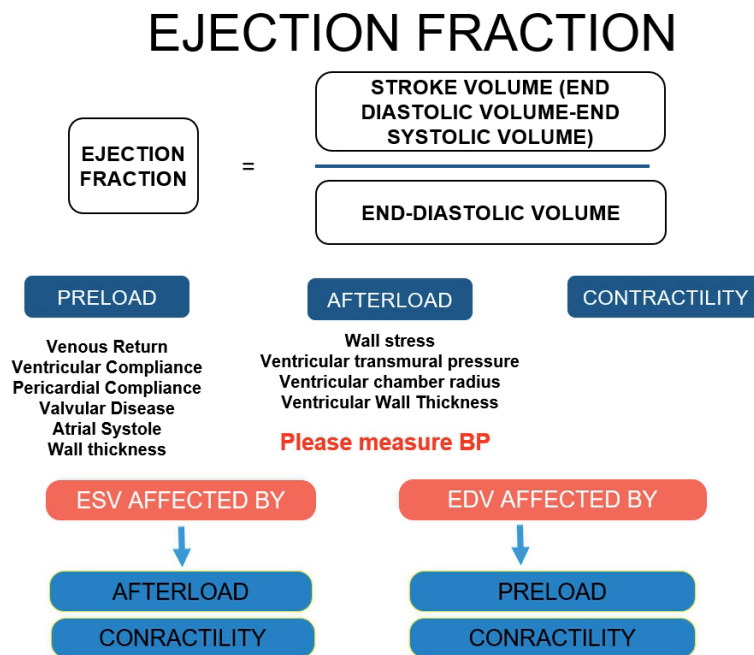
EJECTION FRACTION

EJECTION FRACTION = $\frac{\text{STROKE VOLUME (END DIASTOLIC VOLUME-END SYSTOLIC VOLUME)}}{\text{END-DIASTOLIC VOLUME}}$

PRELOAD

Venous Return
Ventricular Compliance
Pericardial Compliance
Valvular Disease
Atrial Systole
Wall thickness

AFTERLOAD

Wall stress
Ventricular transmural pressure
Ventricular chamber radius
Ventricular Wall Thickness

Please measure BP

CONTRACTILITY

ESV AFFECTED BY

AFTERLOAD

CONRACTILITY

EDV AFFECTED BY

PRELOAD

CONRACTILITY